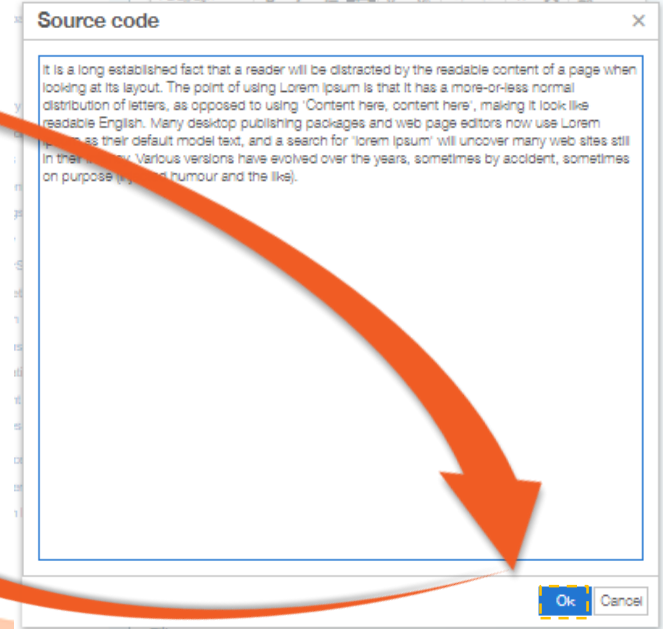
Source code

×

It is a long established fact that a reader will be distracted by the readable content of a page when looking at its layout. The point of using Lorem Ipsum is that it has a more-or-less normal distribution of letters, as opposed to using 'Content here, content here', making it look like readable English. Many desktop publishing packages and web page editors now use Lorem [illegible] as their default model text, and a search for 'lorem ipsum' will uncover many web sites still in their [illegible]. Various versions have evolved over the years, sometimes by accident, sometimes on purpose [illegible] humour and the like).

Ok

Cancel